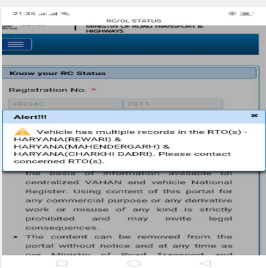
21:35

RC/DL STATUS

MINISTRY OF ROAD TRANSPORT & HIGHWAYS

Know your RC Status

Registration No. *

HR24C

7811

Alert!!

×

Vehicle has multiple records in the RTO(s) - HARYANA(REWARI) & HARYANA(MAHENDERGARH) & HARYANA(CHARKHI DADRI). Please contact concerned RTO(s).

the basis of information available on centralized VAHAN and other vehicle National Register. Using content of this portal for any commercial purpose or any derivative work or misuse of any kind is strictly prohibited and may invite legal consequences.

• The content can be removed from the portal without notice and at any time as per Ministry of Road Transport and